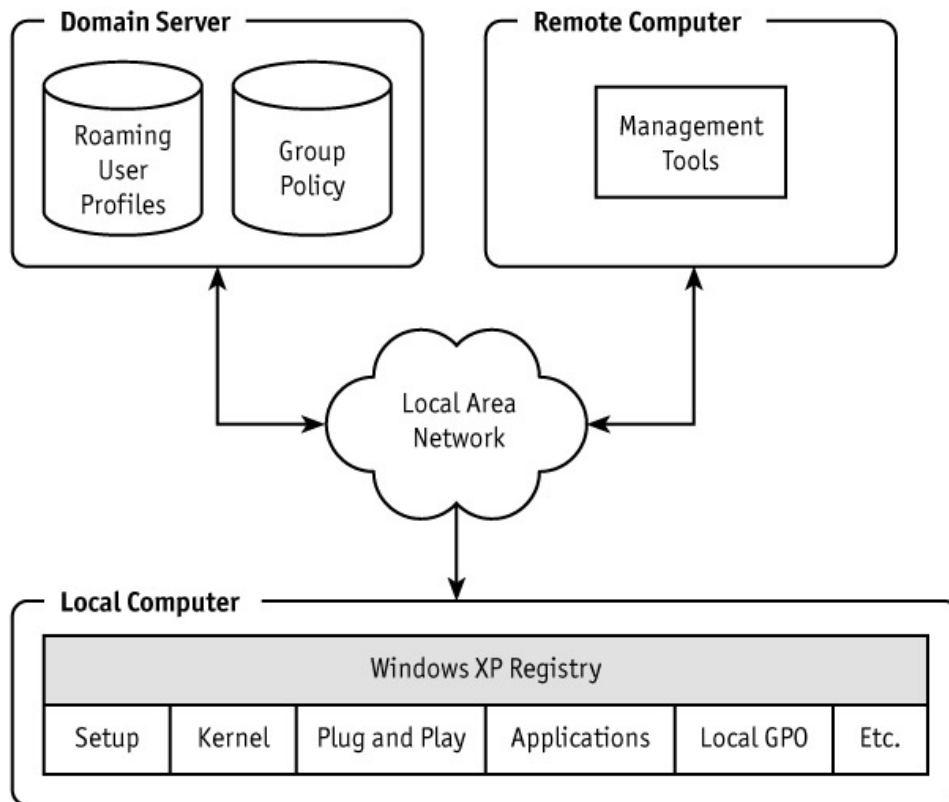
Domain Server

Roaming User Profiles

Group Policy

Remote Computer

Management Tools

Local Area Network

Local Computer

| Windows XP Registry | | | | | |
|---|---|---|---|---|---|
| Setup | Kernel | Plug and Play | Applications | Local GPO | Etc. |